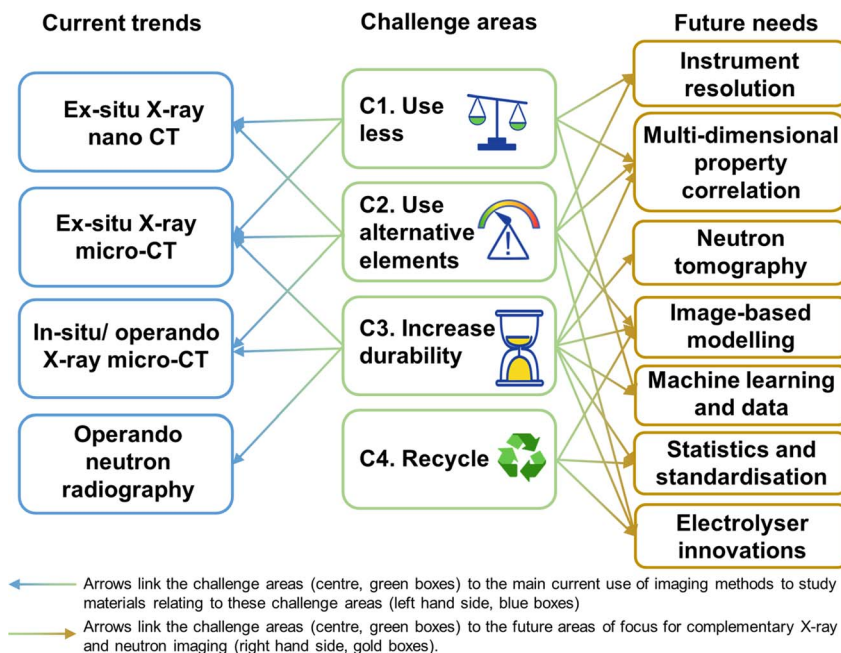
Current trends

Ex-situ X-ray nano CT

Ex-situ X-ray micro-CT

In-situ/ operando X-ray micro-CT

Operando neutron radiography

Challenge areas

C1. Use less

C2. Use alternative elements

C3. Increase durability

C4. Recycle

Future needs

Instrument resolution

Multi-dimensional property correlation

Neutron tomography

Image-based modelling

Machine learning and data

Statistics and standardisation

Electrolyser innovations

Arrows link the challenge areas (centre, green boxes) to the main current use of imaging methods to study materials relating to these challenge areas (left hand side, blue boxes)

Arrows link the challenge areas (centre, green boxes) to the future areas of focus for complementary X-ray and neutron imaging (right hand side, gold boxes).